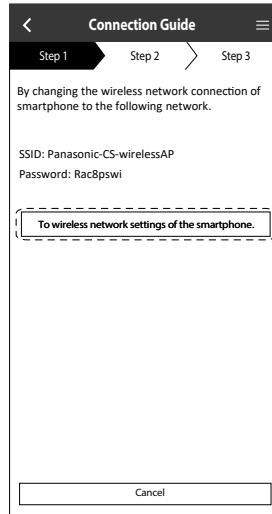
Connection Guide

Step 1
Step 2
Step 3

By changing the wireless network connection of smartphone to the following network.

SSID: Panasonic-CS-wirelessAP
Password: Rac8pswi

To wireless network settings of the smartphone.

Cancel